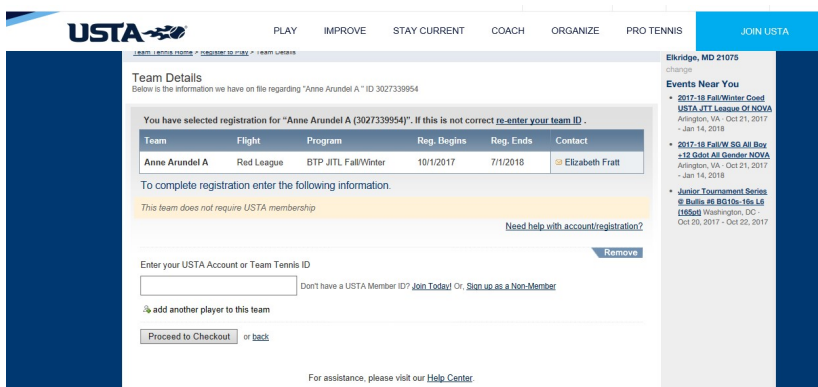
USTA

PLAY IMPROVE STAY CURRENT COACH ORGANIZE PRO TENNIS JOIN USTA

Team Tennis Home > Register to Play > Team Details

Team Details
Below is the information we have on file regarding "Anne Arundel A " ID 3027339954

You have selected registration for "Anne Arundel A (3027339954)". If this is not correct re-enter your team ID .

| Team | Flight | Program | Reg. Begins | Reg. Ends | Contact |
|---|---|---|---|---|---|
| Anne Arundel A | Red League | BTP JITL Fall/Winter | 10/1/2017 | 7/1/2018 | Elizabeth Fratt |

To complete registration enter the following information.

This team does not require USTA membership

Need help with account/registration?

Remove

Enter your USTA Account or Team Tennis ID

Don't have a USTA Member ID? Join Today! Or, Sign up as a Non-Member

add another player to this team

Proceed to Checkout or back

For assistance, please visit our Help Center.

Elkridge, MD 21075
change

Events Near You

2017-18 Fall/Winter Coed USTA JTT League Of NOVA Arlington, VA · Oct 21, 2017 - Jan 14, 2018

2017-18 Fall/W SG All Boy +12 Gdot All Gender NOVA Arlington, VA · Oct 21, 2017 - Jan 14, 2018

Junior Tournament Series @ Bullis #6 BG10s-16s L6 (165pt) Washington, DC · Oct 20, 2017 - Oct 22, 2017